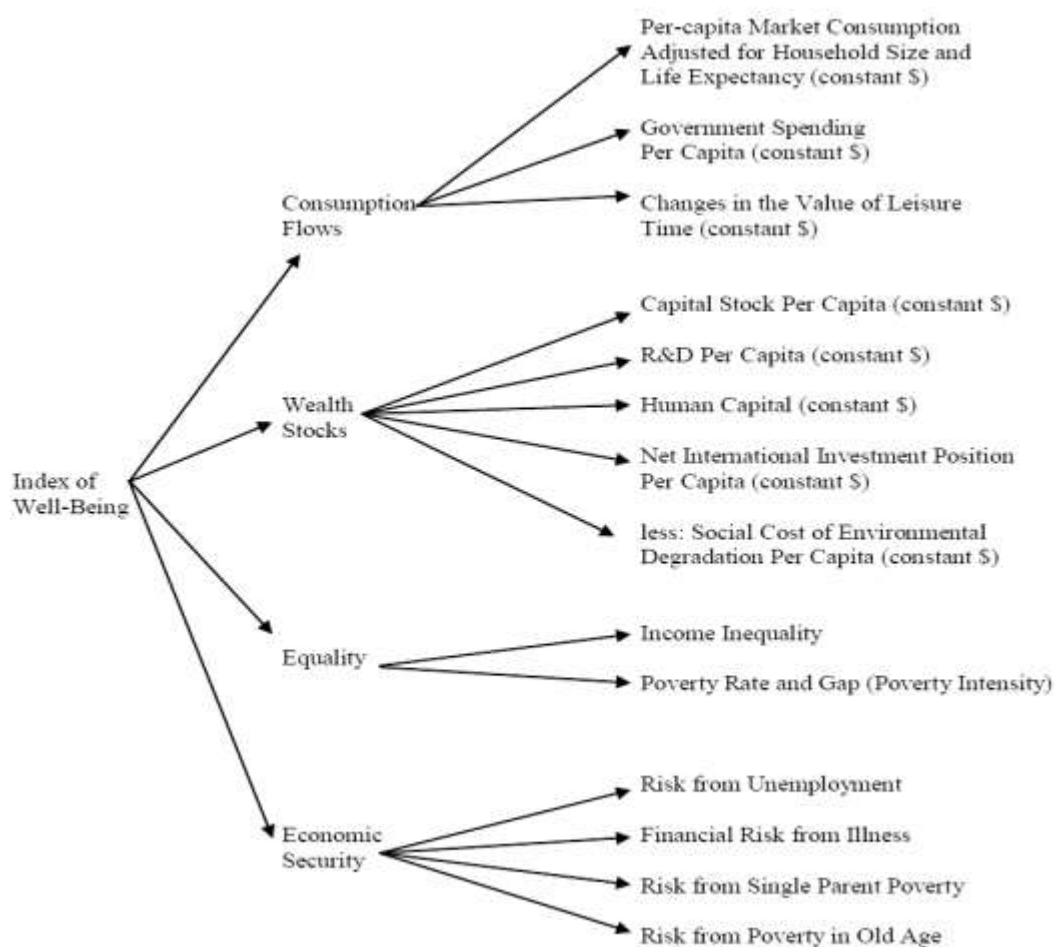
Index of Well-Being

Consumption Flows

Per-capita Market Consumption Adjusted for Household Size and Life Expectancy (constant $)

Government Spending Per Capita (constant $)

Changes in the Value of Leisure Time (constant $)

Wealth Stocks

Capital Stock Per Capita (constant $)

R&D Per Capita (constant $)

Human Capital (constant $)

Net International Investment Position Per Capita (constant $)

less: Social Cost of Environmental Degradation Per Capita (constant $)

Equality

Income Inequality

Poverty Rate and Gap (Poverty Intensity)

Economic Security

Risk from Unemployment

Financial Risk from Illness

Risk from Single Parent Poverty

Risk from Poverty in Old Age